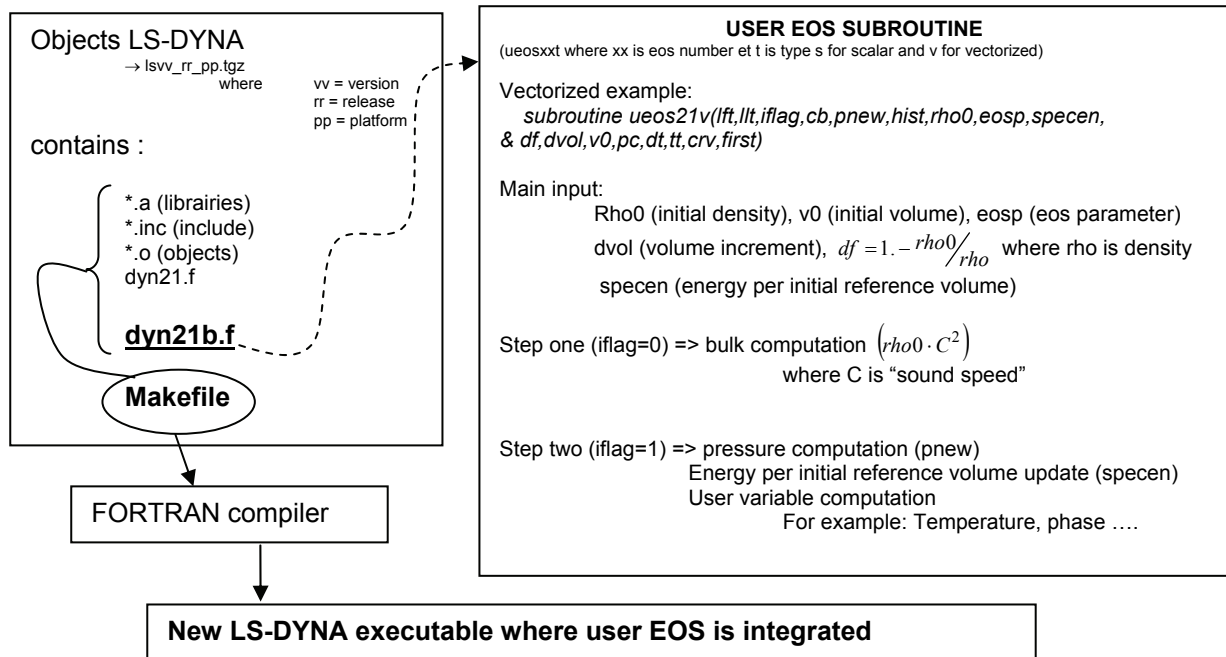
Objects LS-DYNA
→ lsvv_rr_pp.tgz
where vv = version
rr = release
pp = platform

contains :

*.a (librairies)
*.inc (include)
*.o (objects)
dyn21.f

dyn21b.f

Makefile

FORTRAN compiler

USER EOS SUBROUTINE
(ueosxxt where xx is eos number et t is type s for scalar and v for vectorized)

Vectorized example:
subroutine ueos21v(lft,llt,iflag,cb,pnew,hist,rho0,eosp,specen,
& df,dvol,v0,pc,dt,tt,crv,first)

Main input:
Rho0 (initial density), v0 (initial volume), eosp (eos parameter)
dvol (volume increment), $df = 1. - rho0/rho$ where rho is density
specen (energy per initial reference volume)

Step one (iflag=0) => bulk computation $\left(rho0 \cdot C^2\right)$
where C is "sound speed"

Step two (iflag=1) => pressure computation (pnew)
Energy per initial reference volume update (specen)
User variable computation
For example: Temperature, phase ….

New LS-DYNA executable where user EOS is integrated